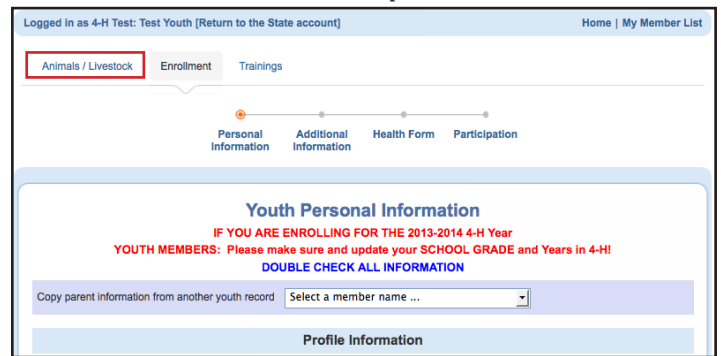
Logged in as 4-H Test: Test Youth [Return to the State account]

Home | My Member List

Animals / Livestock

Enrollment

Trainings

Personal Information

Additional Information

Health Form

Participation

Youth Personal Information

IF YOU ARE ENROLLING FOR THE 2013-2014 4-H Year

YOUTH MEMBERS: Please make sure and update your SCHOOL GRADE and Years in 4-H!

DOUBLE CHECK ALL INFORMATION

Copy parent information from another youth record

Select a member name ...

Profile Information